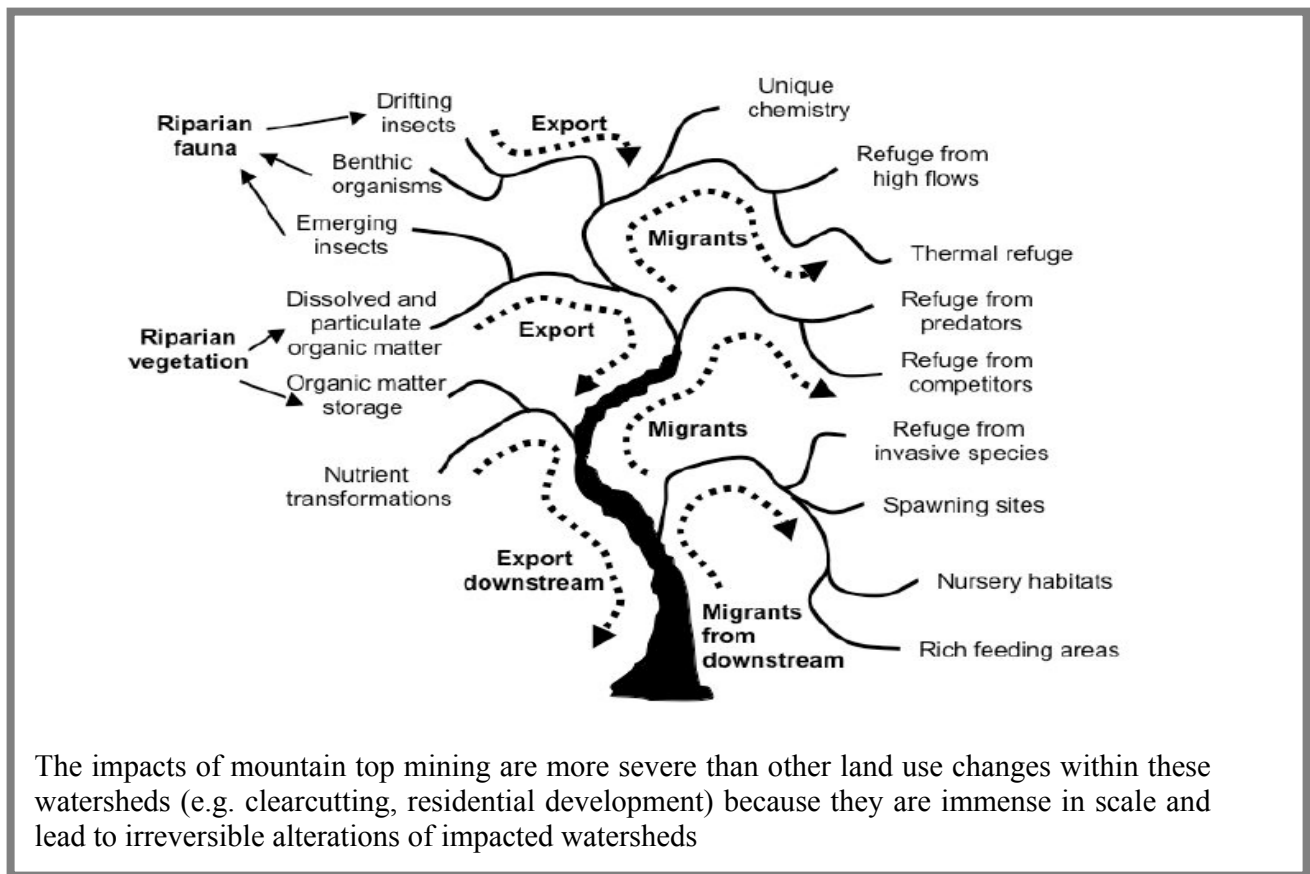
Riparian fauna

Drifting insects

Benthic organisms

Emerging insects

Export

Unique chemistry

Refuge from high flows

Migrants

Thermal refuge

Riparian vegetation

Dissolved and particulate organic matter

Export

Refuge from predators

Refuge from competitors

Organic matter storage

Migrants

Refuge from invasive species

Nutrient transformations

Spawning sites

Export downstream

Nursery habitats

Migrants from downstream

Rich feeding areas

The impacts of mountain top mining are more severe than other land use changes within these watersheds (e.g. clearcutting, residential development) because they are immense in scale and lead to irreversible alterations of impacted watersheds